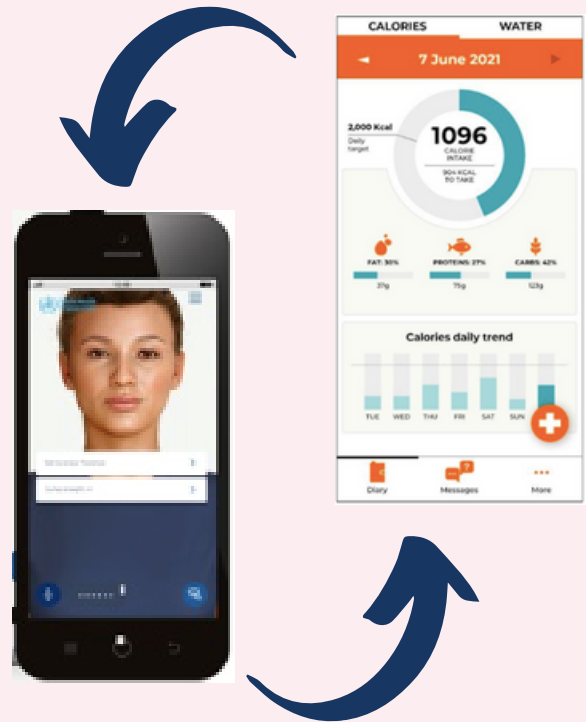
CALORIES WATER

7 June 2021

2,000 Kcal
Daily target

1096
CALORIE INTAKE

904 KCAL TO TAKE

FAT: 30%
37g

PROTEINS: 27%
75g

CARBS: 42%
123g

Calories daily trend

TUE WED THU FRI SAT SUN

Diary Messages More

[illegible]

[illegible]